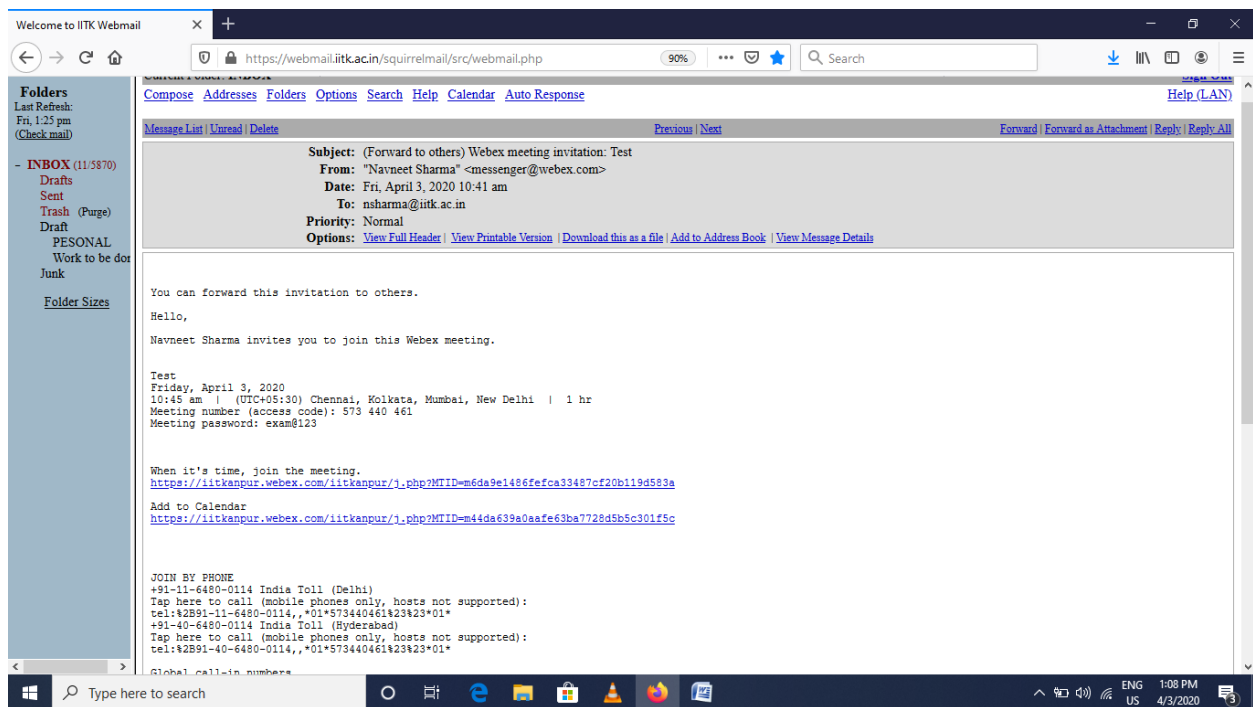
Welcome to IITK Webmail

https://webmail.iitk.ac.in/squirrelmail/src/webmail.php

90%

Search

Folders
Last Refresh:
Fri, 1:25 pm
(Check mail)

- INBOX (11/5870)
Drafts
Sent
Trash (Purge)
Draft
PESONAL
Work to be dor
Junk

Folder Sizes

Current Folder: INBOX

Sign Out

Compose Addresses Folders Options Search Help Calendar Auto Response

Help (LAN)

Message List | Unread | Delete

Previous | Next

Forward | Forward as Attachment | Reply | Reply All

Subject: (Forward to others) Webex meeting invitation: Test
From: "Navneet Sharma" <messenger@webex.com>
Date: Fri, April 3, 2020 10:41 am
To: nsharma@iitk.ac.in
Priority: Normal
Options: View Full Header | View Printable Version | Download this as a file | Add to Address Book | View Message Details

You can forward this invitation to others.

Hello,

Navneet Sharma invites you to join this Webex meeting.

Test
Friday, April 3, 2020
10:45 am | (UTC+05:30) Chennai, Kolkata, Mumbai, New Delhi | 1 hr
Meeting number (access code): 573 440 461
Meeting password: exam@123

When it's time, join the meeting.
https://iitkanpur.webex.com/iitkanpur/j.php?MTID=m6da9e1486fefca33487cf20b119d583a

Add to Calendar
https://iitkanpur.webex.com/iitkanpur/j.php?MTID=m44da639a0aafe63ba7728d5b5c301f5c

JOIN BY PHONE
+91-11-6480-0114 India Toll (Delhi)
Tap here to call (mobile phones only, hosts not supported):
tel:%2B91-11-6480-0114,,*01*573440461%23%23*01*
+91-40-6480-0114 India Toll (Hyderabad)
Tap here to call (mobile phones only, hosts not supported):
tel:%2B91-40-6480-0114,,*01*573440461%23%23*01*

Global call-in numbers

Type here to search

ENG
US
1:08 PM
4/3/2020
3